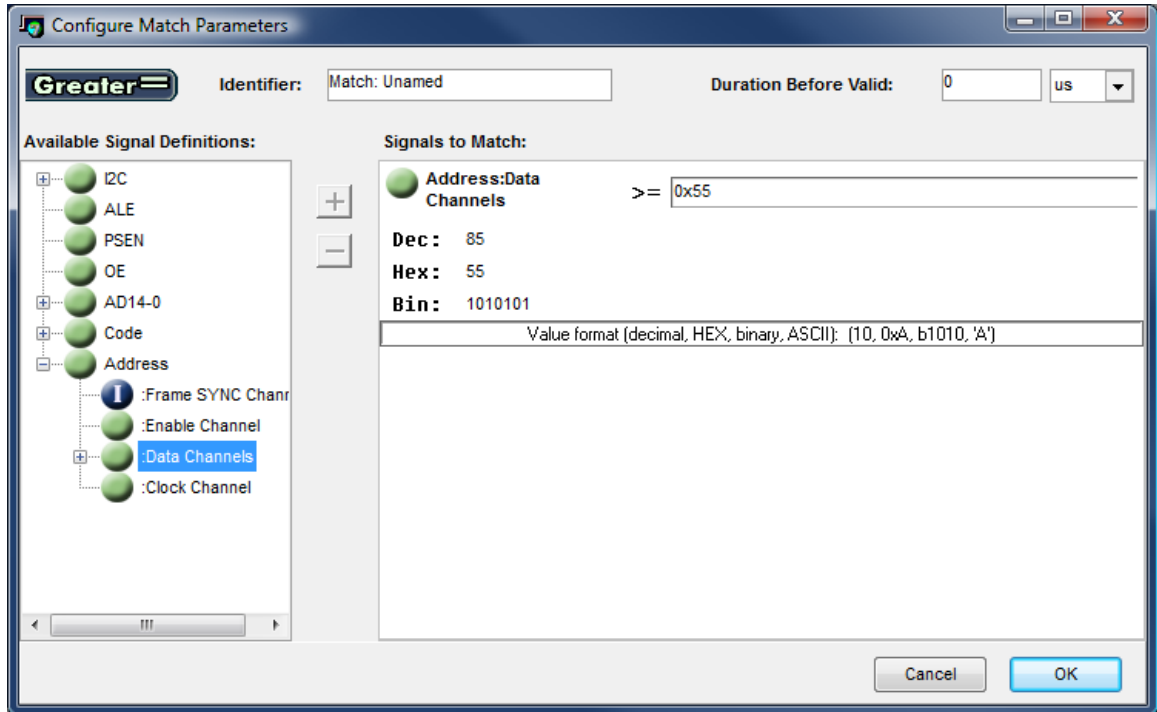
Configure Match Parameters

Greater=

Identifier: Match: Unamed

Duration Before Valid: 0 us

Available Signal Definitions:

I2C
ALE
PSEN
OE
AD14-0
Code
Address
:Frame SYNC Chanr
:Enable Channel
:Data Channels
:Clock Channel

+
−

Signals to Match:

Address:Data Channels >= 0x55

Dec: 85
Hex: 55
Bin: 1010101

Value format (decimal, HEX, binary, ASCII): (10, 0xA, b1010, 'A')

Cancel
OK